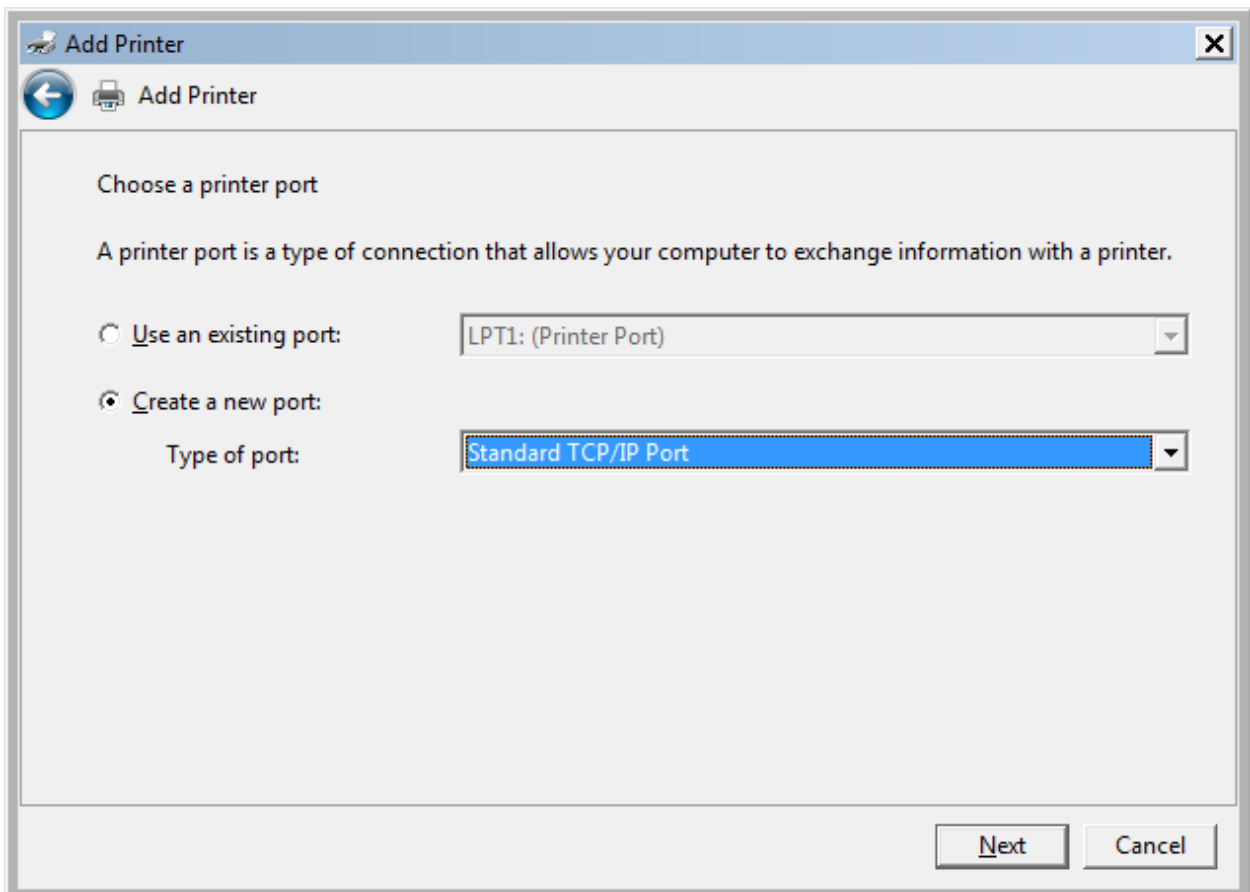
Add Printer

Add Printer

Choose a printer port

A printer port is a type of connection that allows your computer to exchange information with a printer.

Use an existing port: LPT1: (Printer Port)

Create a new port:

Type of port: Standard TCP/IP Port

Next Cancel